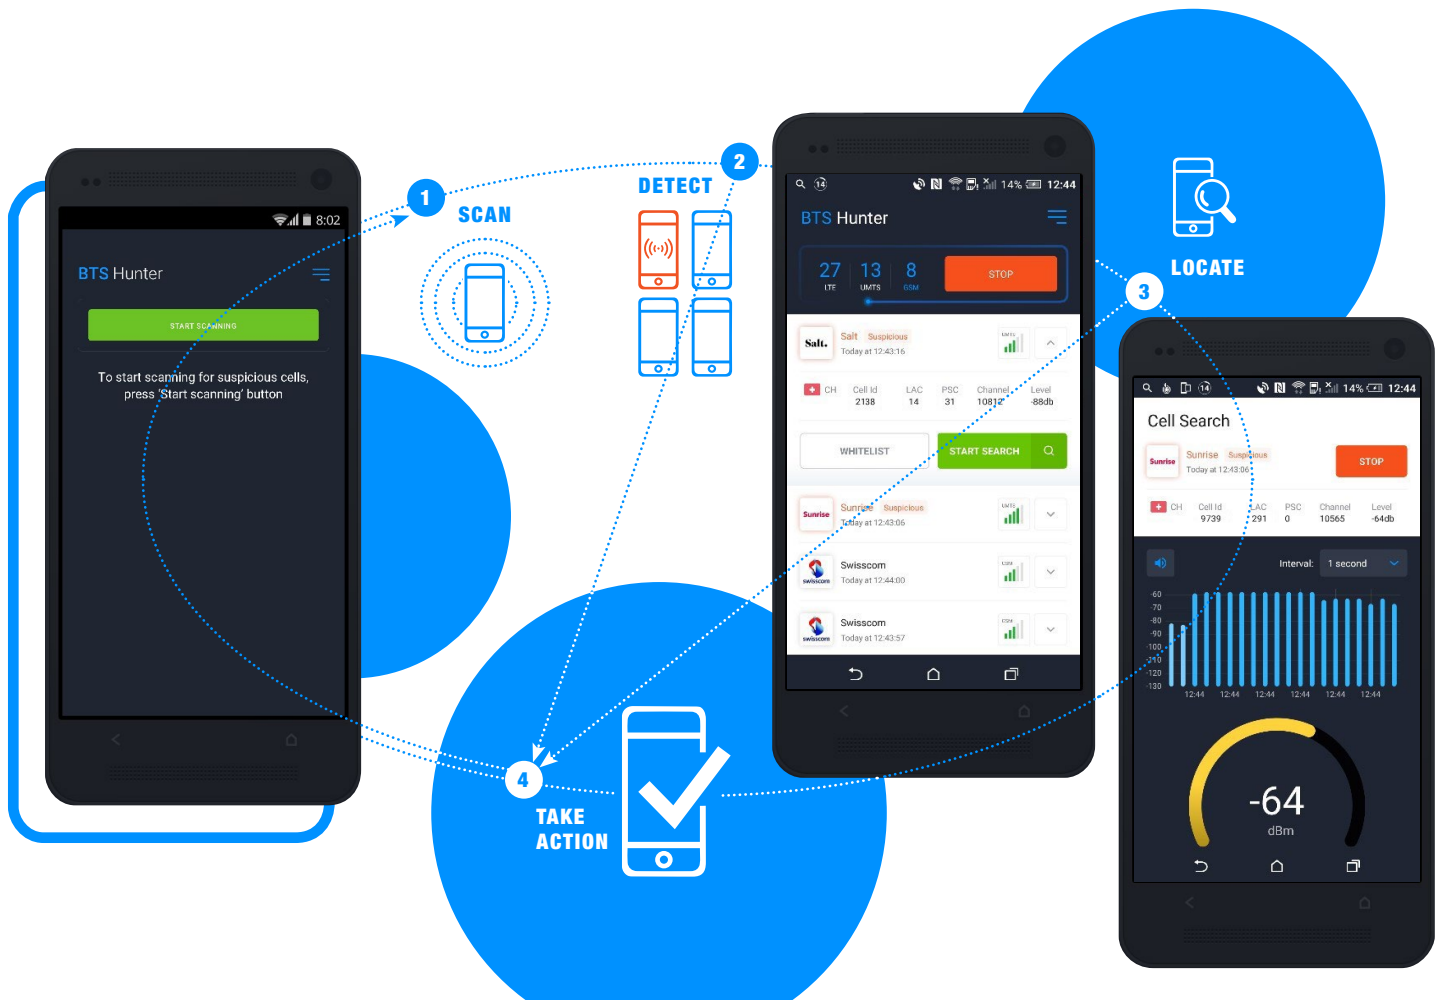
8:02
BTS Hunter
START SCANNING
To start scanning for suspicious cells, press 'Start scanning' button

1
SCAN
2
DETECT

14% 12:44
BTS Hunter
27 LTE
13 UMTS
8 GSM
STOP
Salt. Salt Suspicious
Today at 12:43:16
CH Cell Id 2138 LAC 14 PSC 31 Channel 10812 Level -88db
WHITELIST
START SEARCH
Sunrise Sunrise Suspicious
Today at 12:43:06
Swisscom
Today at 12:44:00
Swisscom
Today at 12:43:57

3
LOCATE

14% 12:44
Cell Search
Sunrise Sunrise Suspicious
Today at 12:43:06
STOP
CH Cell Id 9739 LAC 291 PSC 0 Channel 10565 Level -64db
Interval: 1 second
-60
-70
-80
-90
-100
-110
-120
-130
12:44 12:44 12:44 12:44 12:44 12:44
-64
dBm

4
TAKE ACTION